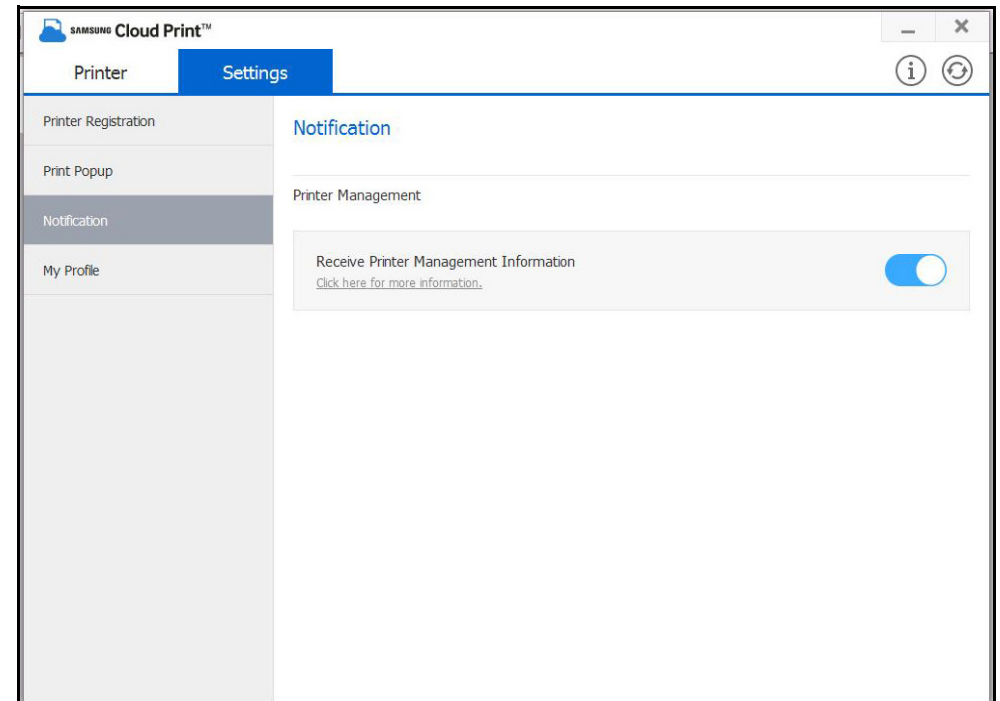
SAMSUNG Cloud Print™

Printer

Settings

Printer Registration

Print Popup

Notification

My Profile

Notification

Printer Management

Receive Printer Management Information

Click here for more information.